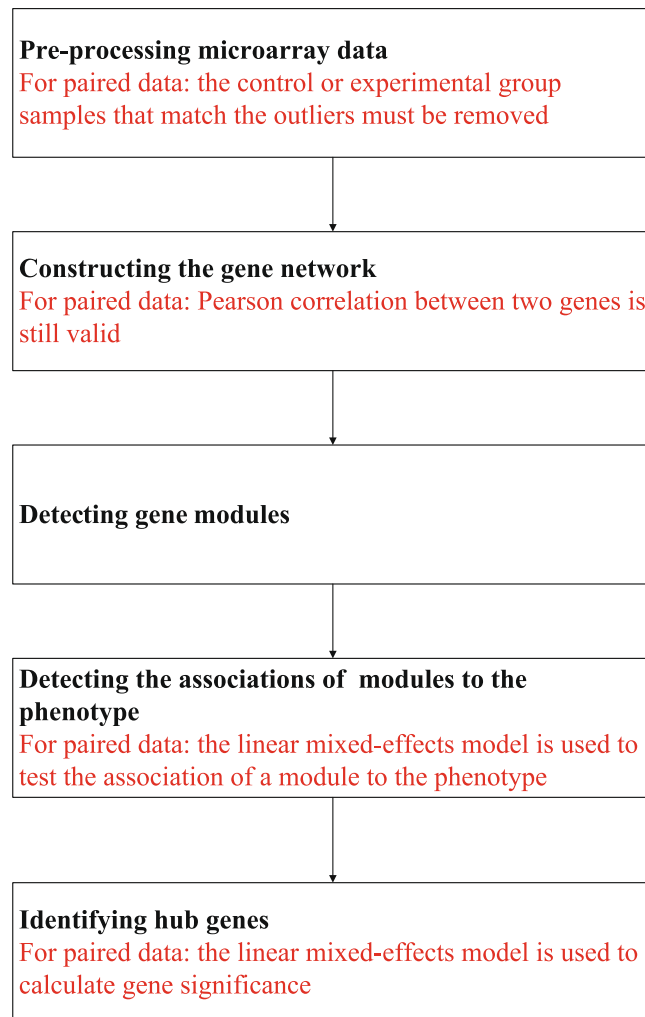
Pre-processing microarray data
For paired data: the control or experimental group samples that match the outliers must be removed

Constructing the gene network
For paired data: Pearson correlation between two genes is still valid

Detecting gene modules

Detecting the associations of modules to the phenotype
For paired data: the linear mixed-effects model is used to test the association of a module to the phenotype

Identifying hub genes
For paired data: the linear mixed-effects model is used to calculate gene significance